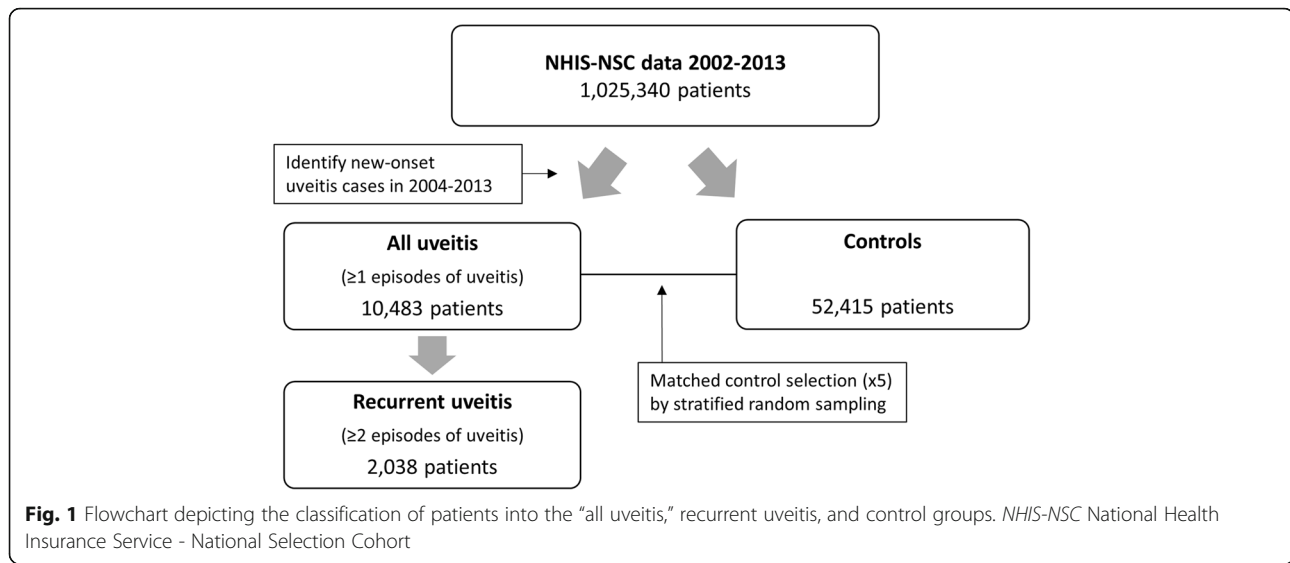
NHIS-NSC data 2002-2013
1,025,340 patients

Identify new-onset uveitis cases in 2004-2013

All uveitis
(≥1 episodes of uveitis)
10,483 patients

Controls
52,415 patients

Recurrent uveitis
(≥2 episodes of uveitis)
2,038 patients

Matched control selection (x5) by stratified random sampling

Fig. 1 Flowchart depicting the classification of patients into the "all uveitis," recurrent uveitis, and control groups. NHIS-NSC National Health Insurance Service - National Selection Cohort